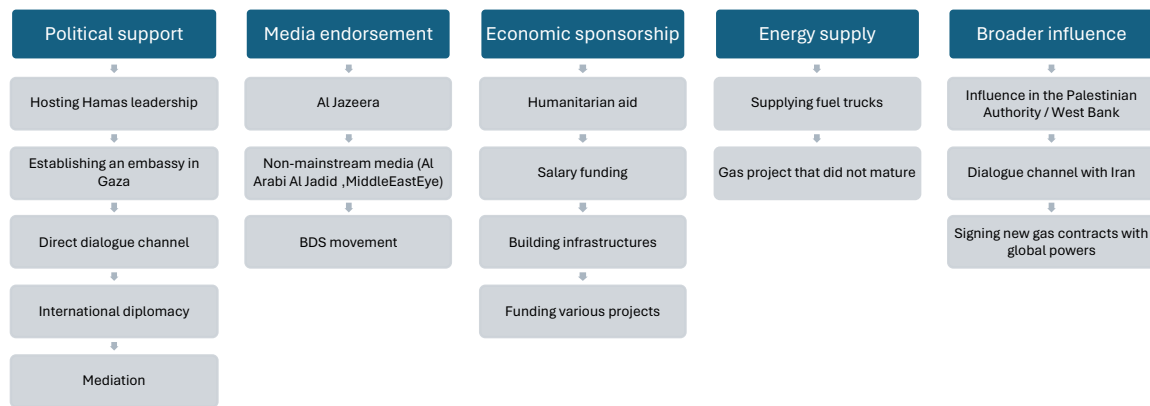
Political support

Hosting Hamas leadership

Establishing an embassy in Gaza

Direct dialogue channel

International diplomacy

Mediation

Media endorsement

Al Jazeera

Non-mainstream media (Al Arabi Al Jadid ,MiddleEastEye)

BDS movement

Economic sponsorship

Humanitarian aid

Salary funding

Building infrastructures

Funding various projects

Energy supply

Supplying fuel trucks

Gas project that did not mature

Broader influence

Influence in the Palestinian Authority / West Bank

Dialogue channel with Iran

Signing new gas contracts with global powers